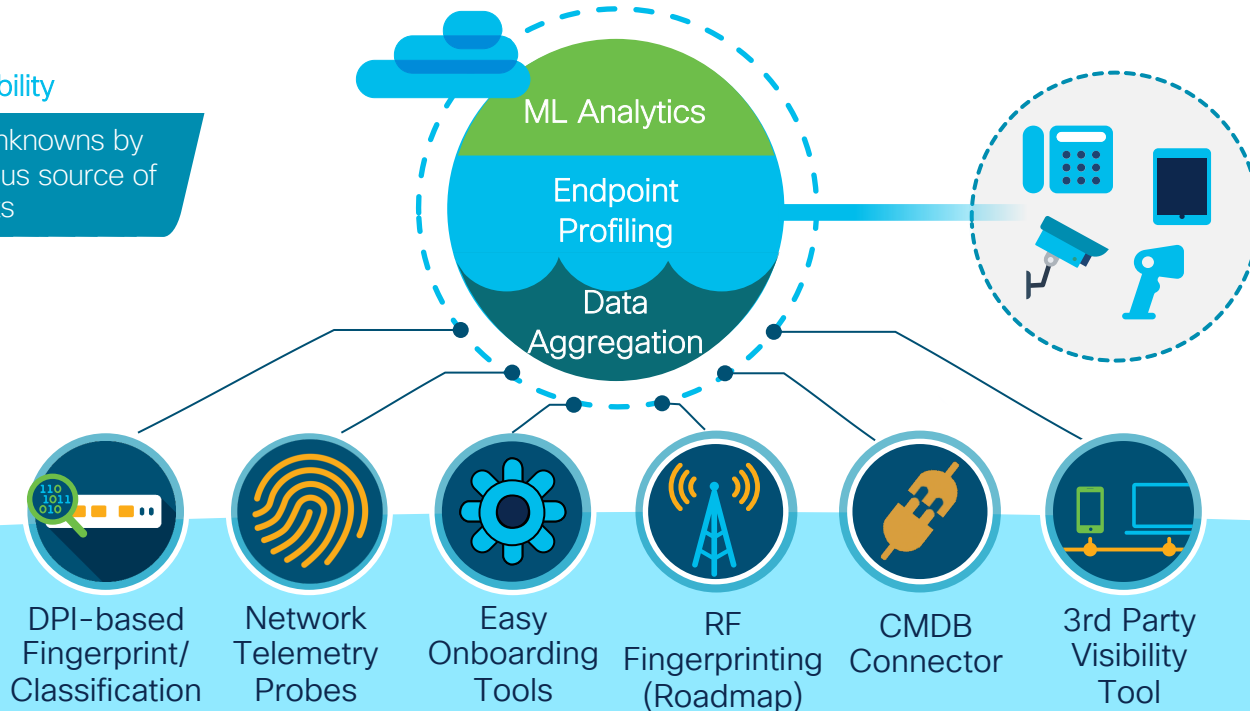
bility

nknowns by
us source of
s

ML Analytics

Endpoint Profiling

Data Aggregation

110
1011
010

DPI-based Fingerprint/ Classification

Network Telemetry Probes

Easy Onboarding Tools

RF Fingerprinting (Roadmap)

CMDB Connector

3rd Party Visibility Tool